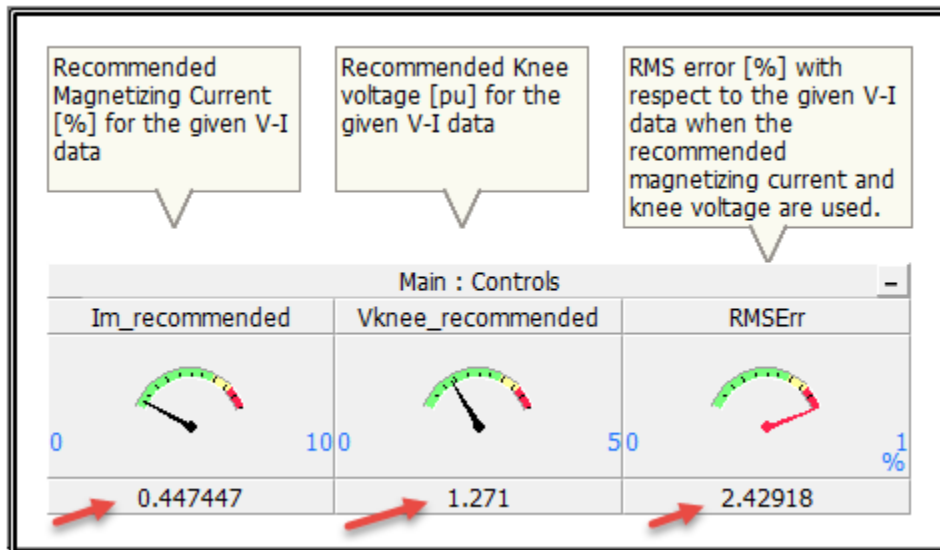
Recommended Magnetizing Current [%] for the given V-I data

Recommended Knee voltage [pu] for the given V-I data

RMS error [%] with respect to the given V-I data when the recommended magnetizing current and knee voltage are used.

Main : Controls

-

| Im_recommended | Vknee_recommended | RMSErr |
|---|---|---|
| 0 10 | 0 5 | 0 1 % |
| 0.447447 | 1.271 | 2.42918 |